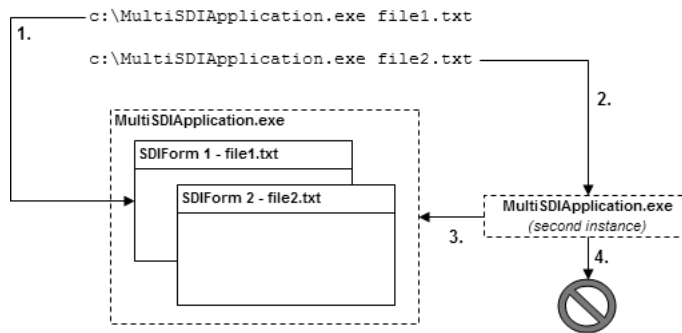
1.

c:\MultiSDIApplication.exe file1.txt

c:\MultiSDIApplication.exe file2.txt

2.

MultiSDIApplication.exe

SDIForm 1 - file1.txt

SDIForm 2 - file2.txt

3.

MultiSDIApplication.exe
(second instance)

4.